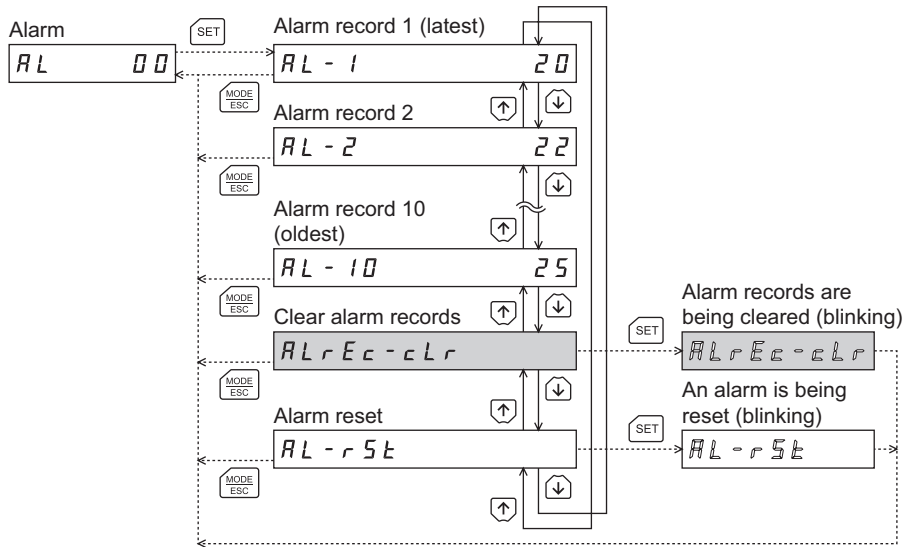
Alarm

AL 00

SET

Alarm record 1 (latest)

AL - 1 20

MODE ESC

Alarm record 2

AL - 2 22

MODE ESC

Alarm record 10 (oldest)

AL - 10 25

MODE ESC

Clear alarm records

ALrEc-cLr

SET

Alarm records are being cleared (blinking)

ALrEc-cLr

MODE ESC

An alarm is being reset (blinking)

Alarm reset

AL-rSt

SET

AL-rSt

MODE ESC